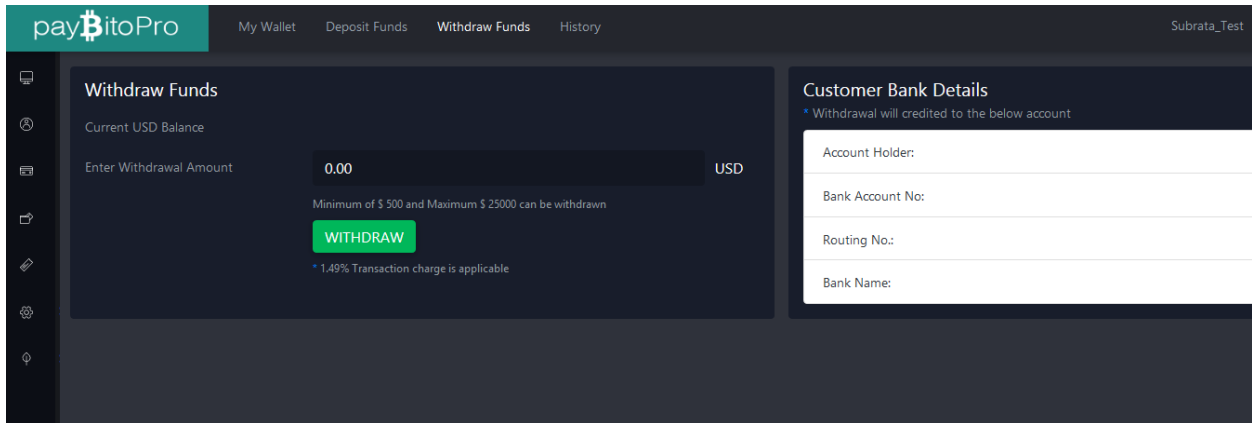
payBitoPro

My Wallet Deposit Funds Withdraw Funds History

Subrata_Test

Withdraw Funds

Current USD Balance

Enter Withdrawal Amount 0.00 USD

Minimum of $ 500 and Maximum $ 25000 can be withdrawn

WITHDRAW

* 1.49% Transaction charge is applicable

Customer Bank Details

* Withdrawal will credited to the below account

Account Holder:

Bank Account No:

Routing No.:

Bank Name: